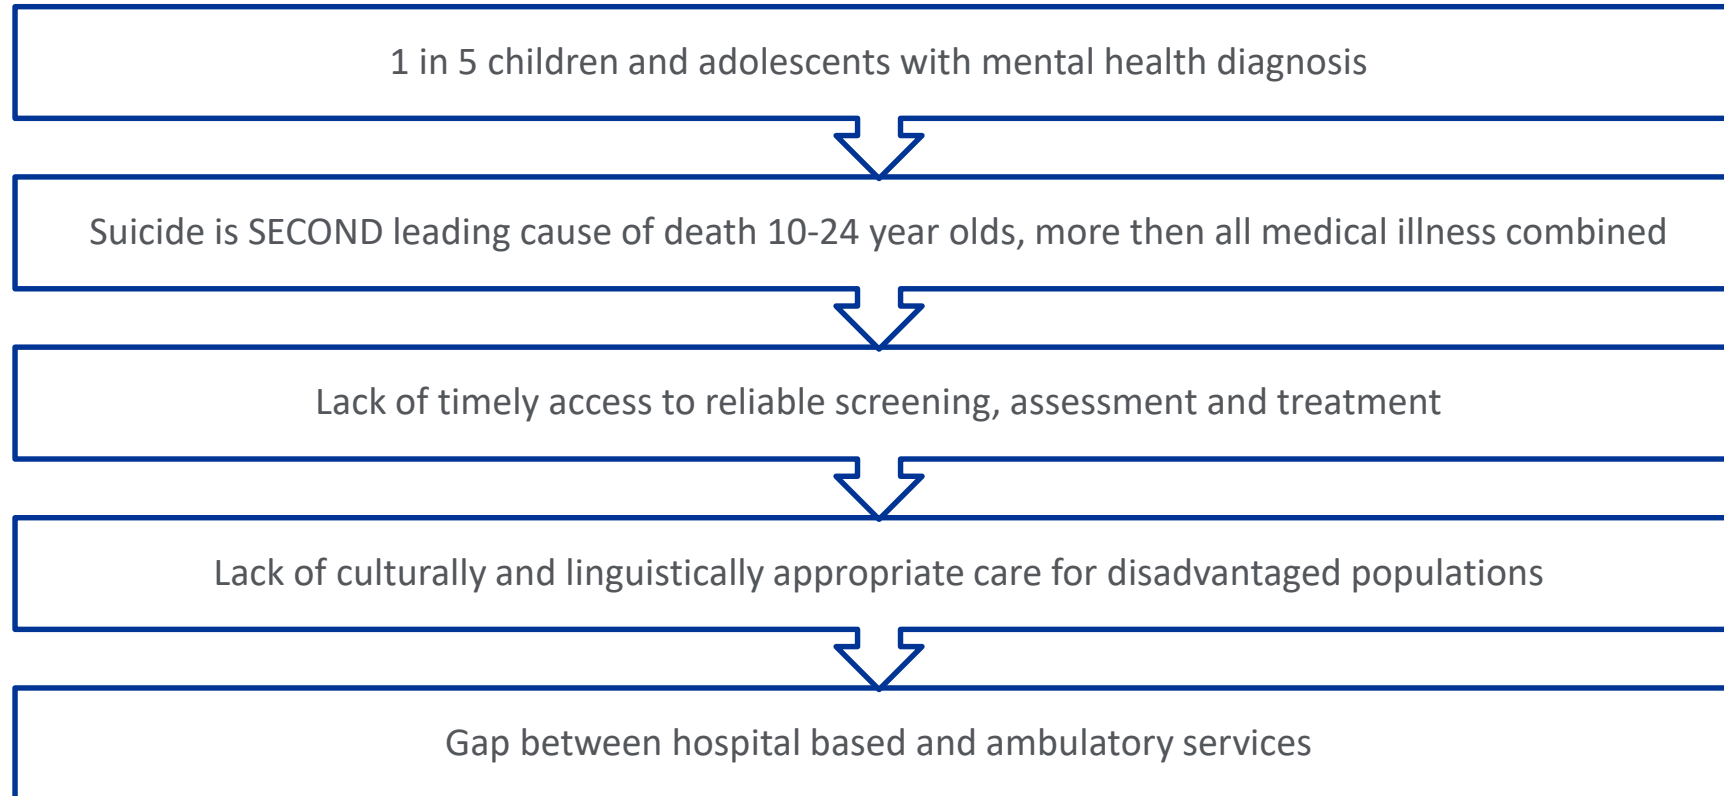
1 in 5 children and adolescents with mental health diagnosis

Suicide is SECOND leading cause of death 10-24 year olds, more then all medical illness combined

Lack of timely access to reliable screening, assessment and treatment

Lack of culturally and linguistically appropriate care for disadvantaged populations

Gap between hospital based and ambulatory services